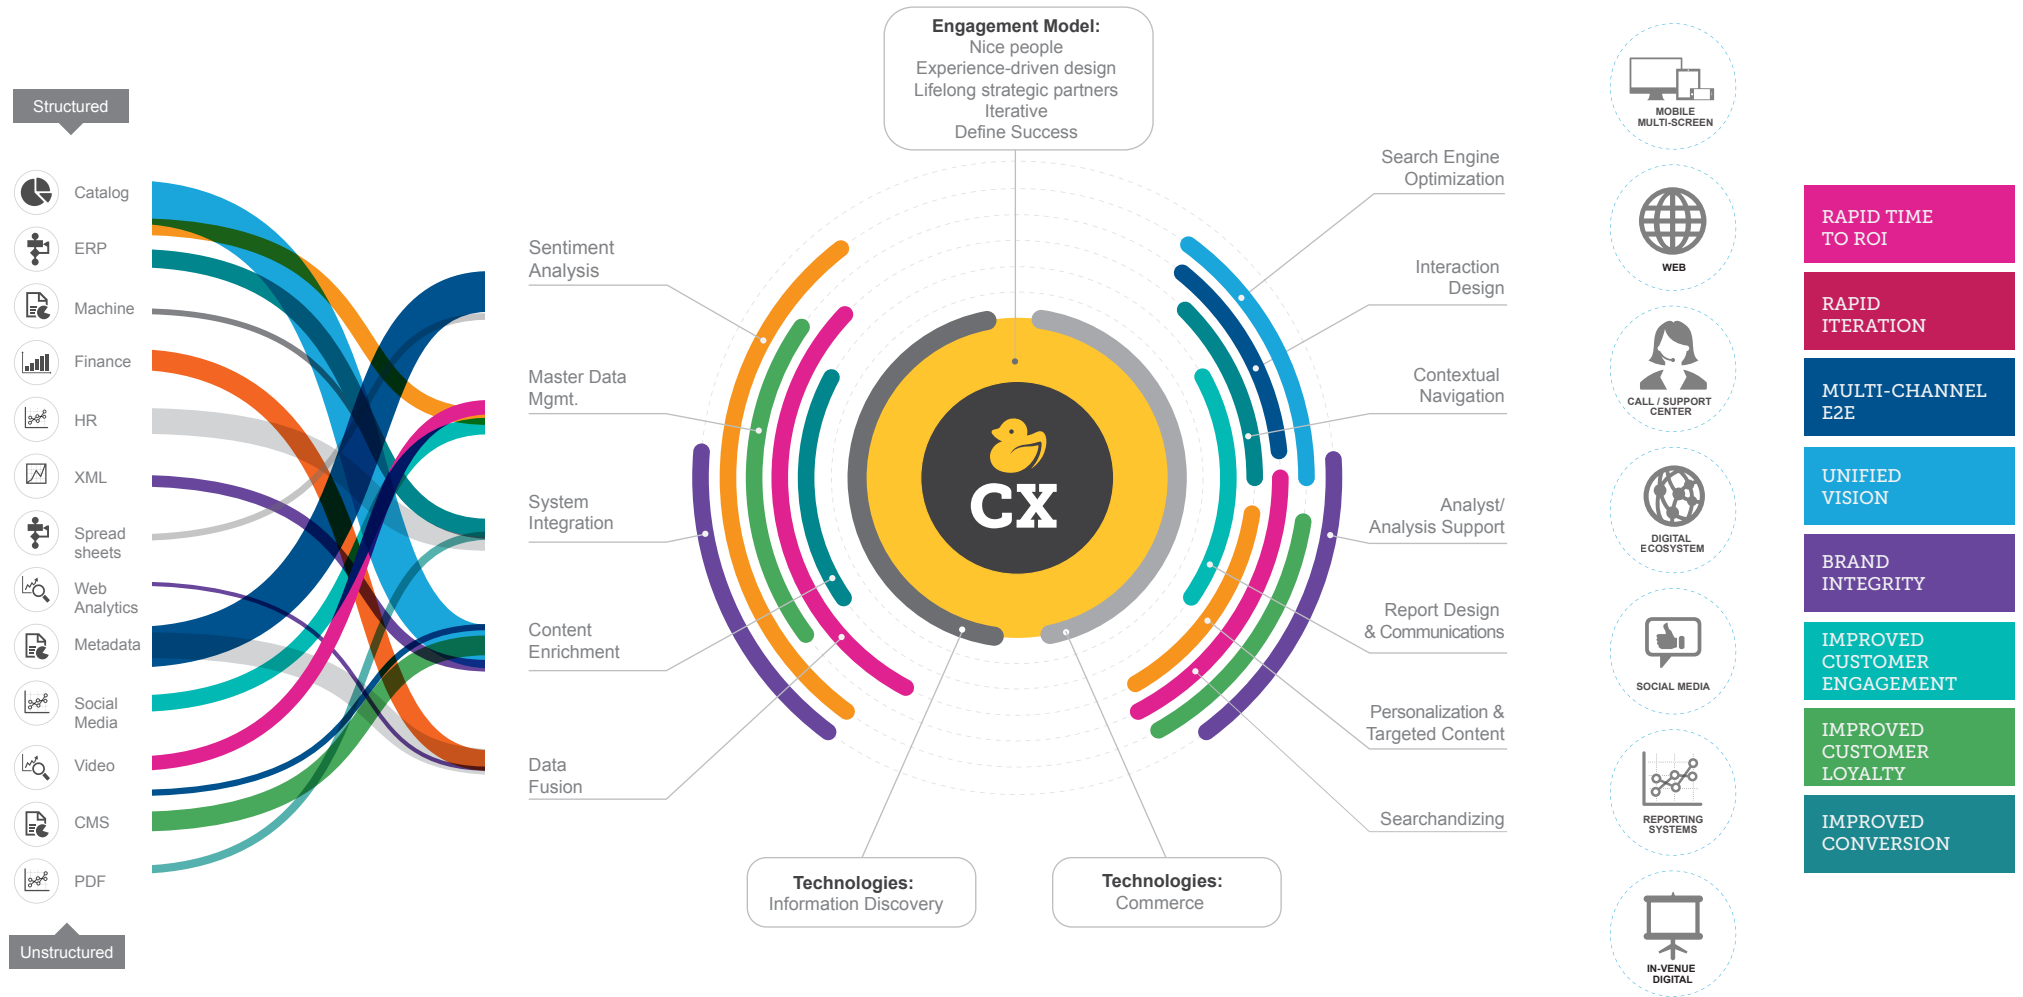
Structured

Catalog

ERP

Machine

Finance

HR

XML

Spread sheets

Web Analytics

Metadata

Social Media

Video

CMS

PDF

Unstructured

Engagement Model:
Nice people
Experience-driven design
Lifelong strategic partners
Iterative
Define Success

Sentiment Analysis

Master Data Mgmt.

System Integration

Content Enrichment

Data Fusion

CX

Search Engine Optimization

Interaction Design

Contextual Navigation

Analyst/ Analysis Support

Report Design & Communications

Personalization & Targeted Content

Searchandizing

Technologies:
Information Discovery

Technologies:
Commerce

MOBILE MULTI-SCREEN

WEB

CALL / SUPPORT CENTER

DIGITAL ECOSYSTEM

SOCIAL MEDIA

REPORTING SYSTEMS

IN-VENUE DIGITAL

RAPID TIME TO ROI

RAPID ITERATION

MULTI-CHANNEL E2E

UNIFIED VISION

BRAND INTEGRITY

IMPROVED CUSTOMER ENGAGEMENT

IMPROVED CUSTOMER LOYALTY

IMPROVED CONVERSION